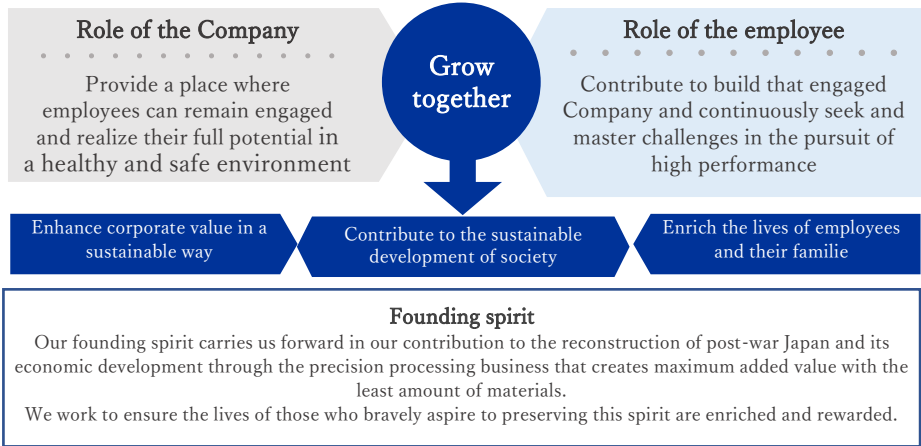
Role of the Company

Provide a place where employees can remain engaged and realize their full potential in a healthy and safe environment

Grow together

Role of the employee

Contribute to build that engaged Company and continuously seek and master challenges in the pursuit of high performance

Enhance corporate value in a sustainable way

Contribute to the sustainable development of society

Enrich the lives of employees and their familie

Founding spirit

Our founding spirit carries us forward in our contribution to the reconstruction of post-war Japan and its economic development through the precision processing business that creates maximum added value with the least amount of materials.
We work to ensure the lives of those who bravely aspire to preserving this spirit are enriched and rewarded.